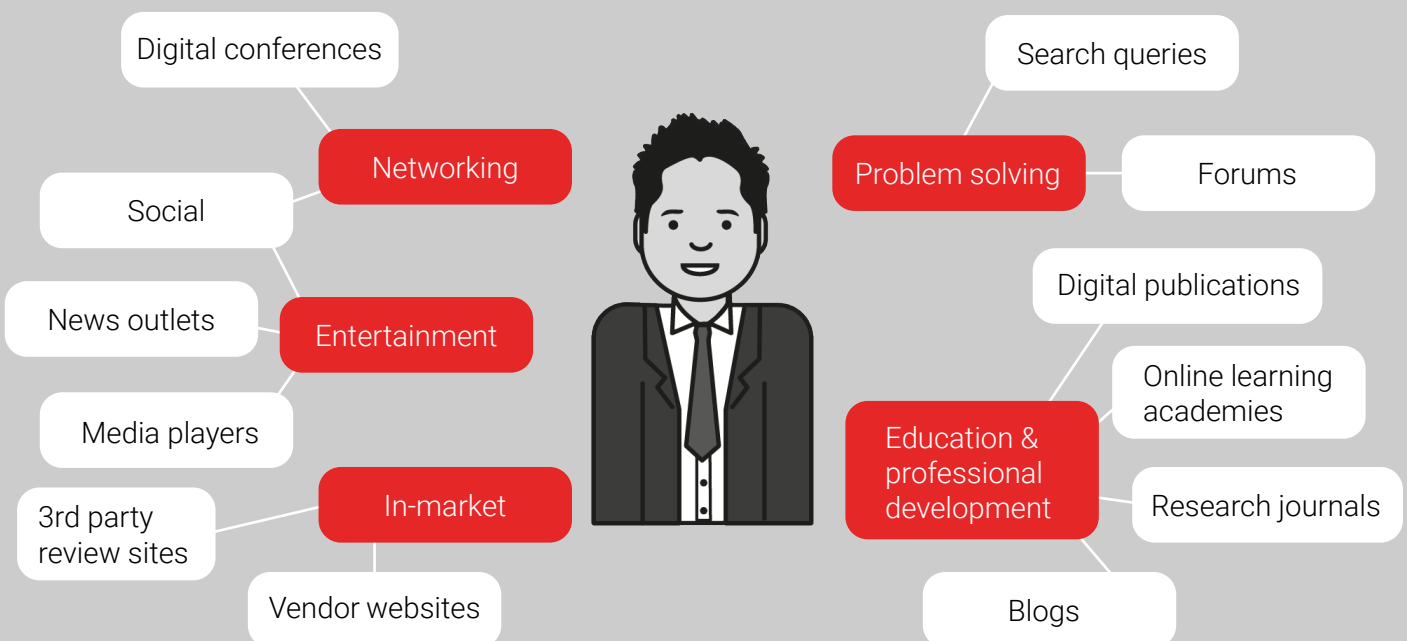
Digital conferences

Networking

Social

News outlets

Entertainment

Media players

3rd party review sites

In-market

Vendor websites

Search queries

Problem solving

Forums

Digital publications

Online learning academies

Education & professional development

Research journals

Blogs